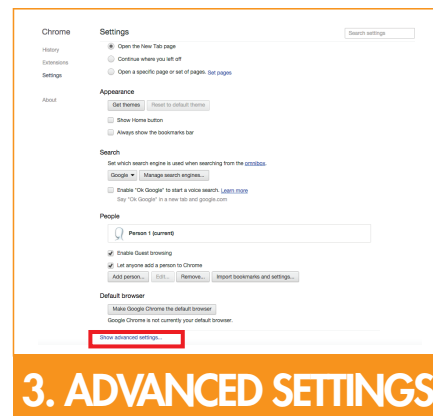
Chrome

History
Extensions
Settings

About

Settings

Search settings

Open the New Tab page
Continue where you left off
Open a specific page or set of pages. Set pages

Appearance

Get themes
Reset to default theme
Show Home button
Always show the bookmarks bar

Search

Set which search engine is used when searching from the omnibox.

Google ▾
Manage search engines...

Enable "Ok Google" to start a voice search. Learn more
Say "Ok Google" in a new tab and google.com

People

Person 1 (current)

Enable Guest browsing
Let anyone add a person to Chrome

Add person...
Edit...
Remove...
Import bookmarks and settings...

Default browser

Make Google Chrome the default browser
Google Chrome is not currently your default browser.

Show advanced settings...

3. ADVANCED SETTINGS